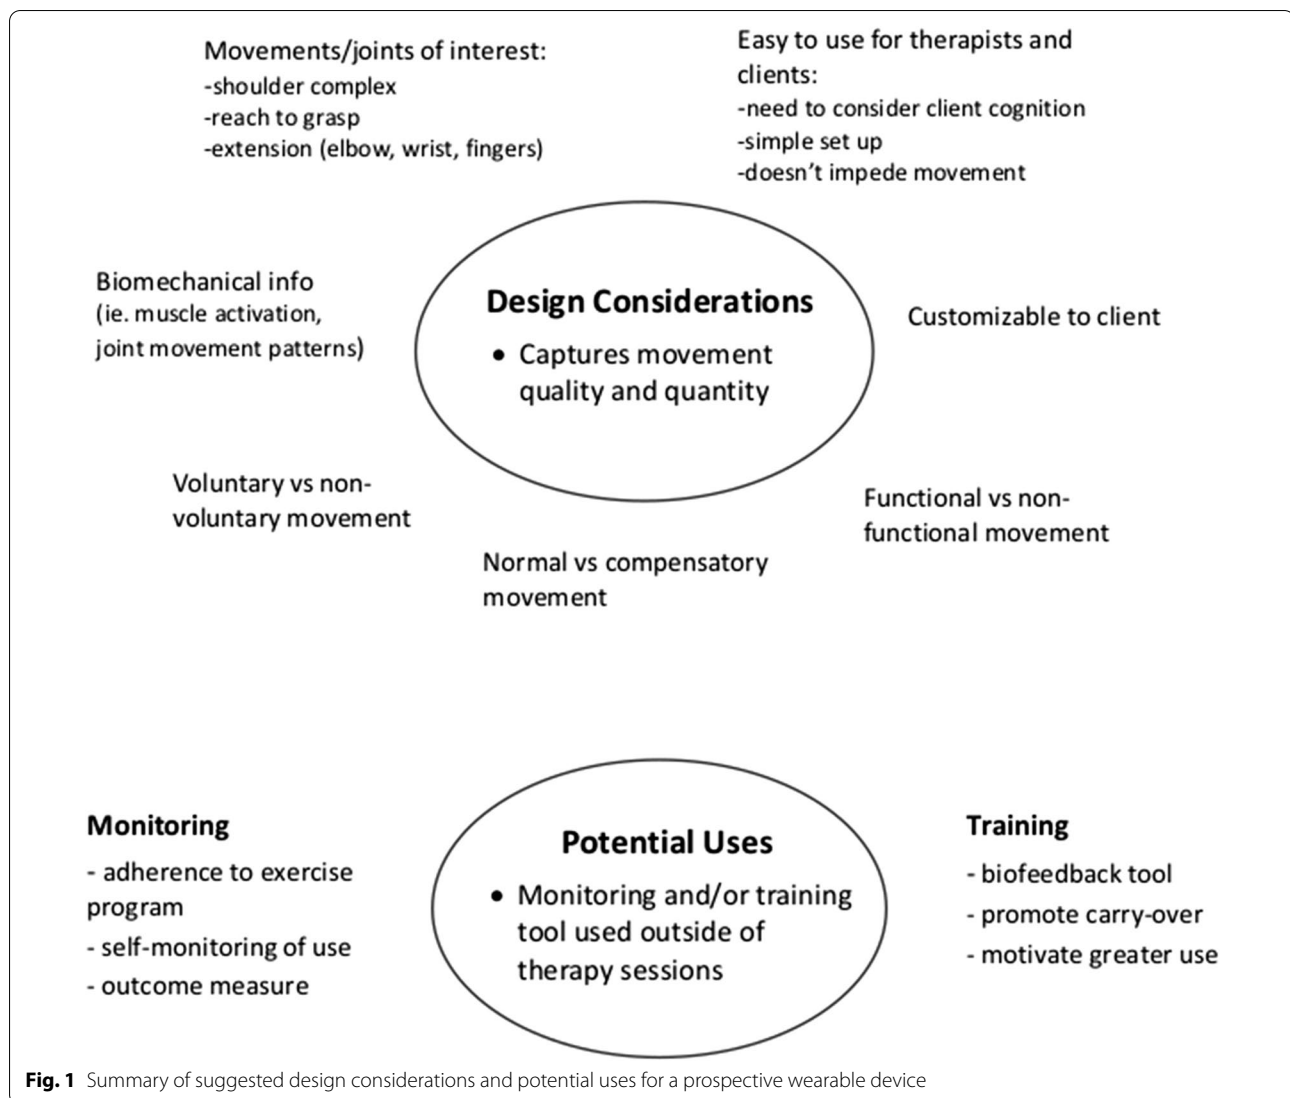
Movements/joints of interest:
-shoulder complex
-reach to grasp
-extension (elbow, wrist, fingers)

Easy to use for therapists and clients:
-need to consider client cognition
-simple set up
-doesn't impede movement

Biomechanical info (ie. muscle activation, joint movement patterns)

Design Considerations
• Captures movement quality and quantity

Customizable to client

Voluntary vs non-voluntary movement

Functional vs non-functional movement

Normal vs compensatory movement

Monitoring
- adherence to exercise program
- self-monitoring of use
- outcome measure

Potential Uses
• Monitoring and/or training tool used outside of therapy sessions

Training
- biofeedback tool
- promote carry-over
- motivate greater use

Fig. 1 Summary of suggested design considerations and potential uses for a prospective wearable device